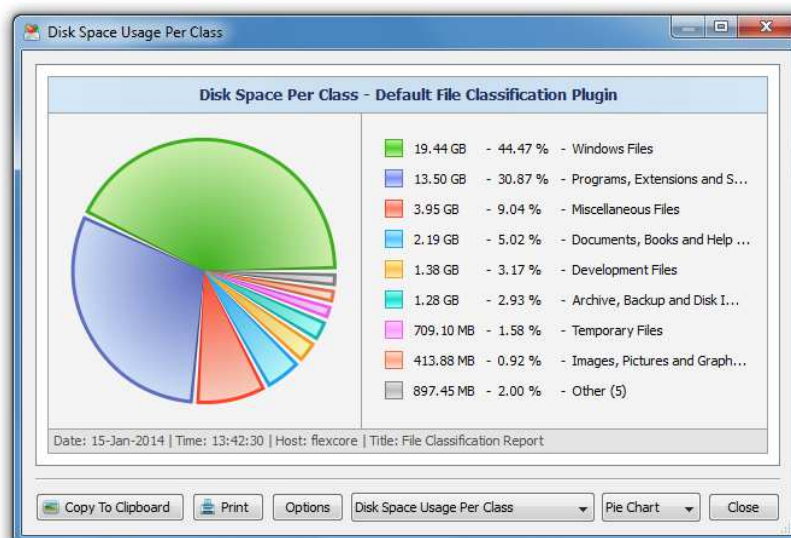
Disk Space Usage Per Class

Disk Space Per Class - Default File Classification Plugin

| | | |
|---|---|---|
| 19.44 GB | - 44.47 % | - Windows Files |
| 13.50 GB | - 30.87 % | - Programs, Extensions and S... |
| 3.95 GB | - 9.04 % | - Miscellaneous Files |
| 2.19 GB | - 5.02 % | - Documents, Books and Help ... |
| 1.38 GB | - 3.17 % | - Development Files |
| 1.28 GB | - 2.93 % | - Archive, Backup and Disk I... |
| 709.10 MB | - 1.58 % | - Temporary Files |
| 413.88 MB | - 0.92 % | - Images, Pictures and Graph... |
| 897.45 MB | - 2.00 % | - Other (5) |

Date: 15-Jan-2014 | Time: 13:42:30 | Host: flexcore | Title: File Classification Report

Copy To Clipboard Print Options Disk Space Usage Per Class Pie Chart Close